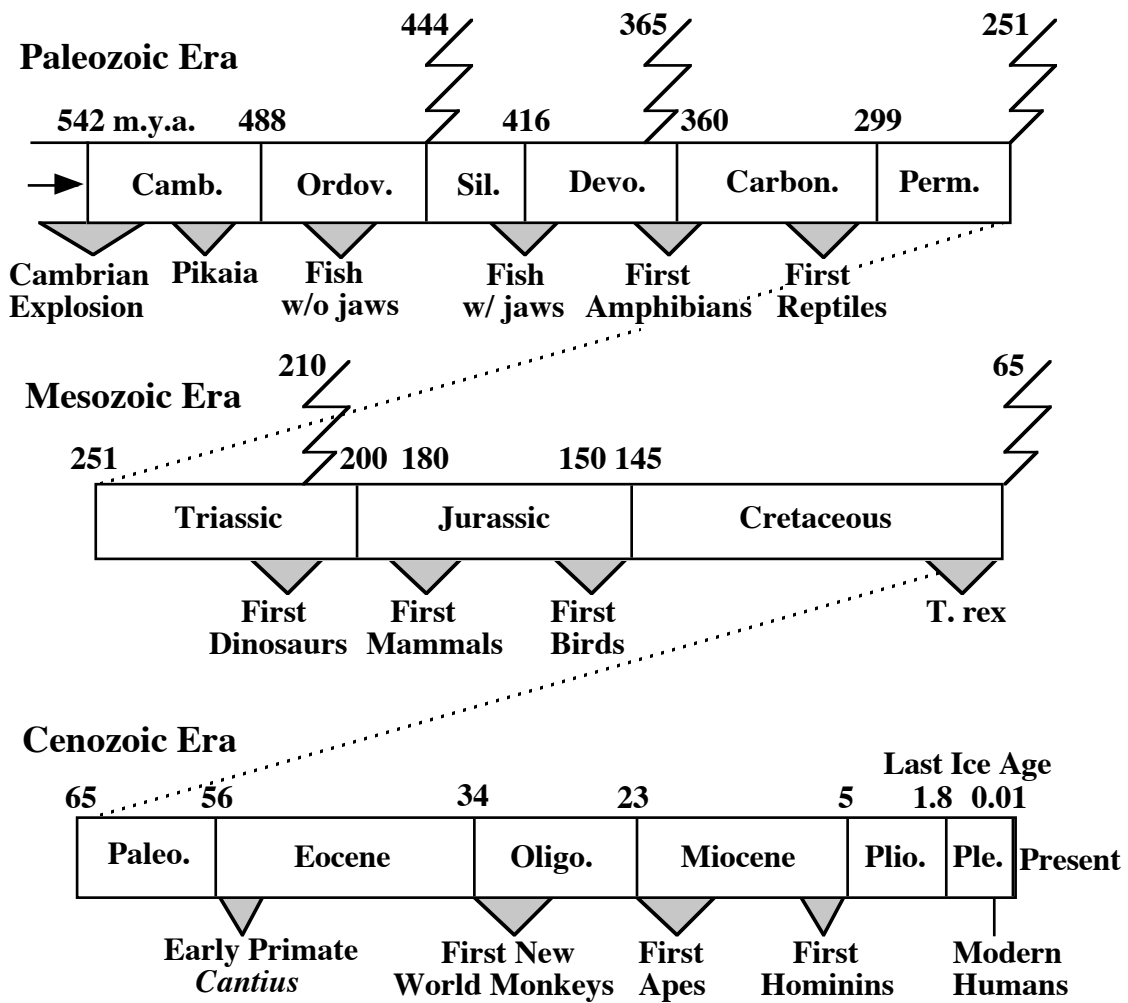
Paleozoic Era

444 365 251

542 m.y.a. 488 416 360 299

| Camb. | Ordov. | Sil. | Devo. | Carbon. | Perm. |
|---|---|---|---|---|---|

Cambrian Explosion
Pikaia
Fish w/o jaws
Fish w/ jaws
First Amphibians
First Reptiles

Mesozoic Era

210 65

251 200 180 150 145

| Triassic | Jurassic | Cretaceous |
|---|---|---|

First Dinosaurs
First Mammals
First Birds
T. rex

Cenozoic Era

Last Ice Age

65 56 34 23 5 1.8 0.01

| Paleo. | Eocene | Oligo. | Miocene | Plio. | Ple. |
|---|---|---|---|---|---|

Present

Early Primate *Cantius*
First New World Monkeys
First Apes
First Hominins
Modern Humans